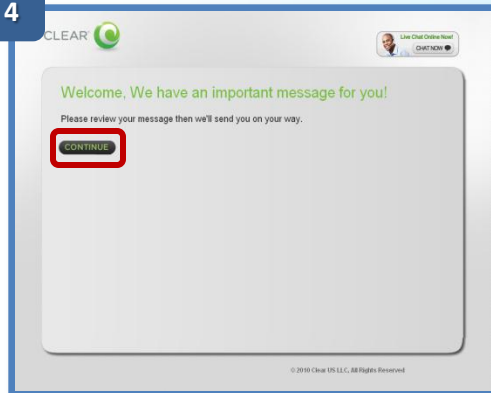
4

CLEAR

Live Chat Online Now!
CHAT NOW

Welcome, We have an important message for you!

Please review your message then we'll send you on your way.

CONTINUE

© 2010 Clear US LLC, All Rights Reserved